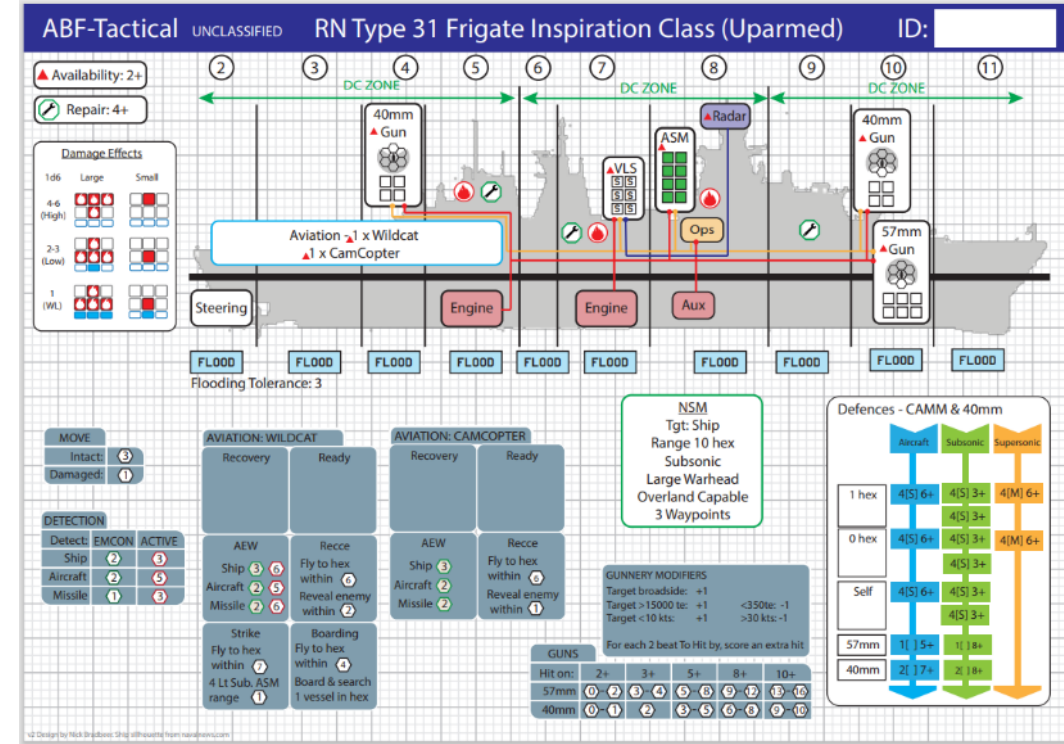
ABF-Tactical UNCLASSIFIED RN Type 31 Frigate Inspiration Class (Uparmed) ID:

Availability: 2+

Repair: 4+

Damage Effects

| 1d6 | Large | Small |
|---|---|---|
| 4-6 (High) | | |
| 2-3 (Low) | | |
| 1 (WL) | | |

2 3 4 5 6 7 8 9 10 11

DC ZONE DC ZONE DC ZONE

40mm Gun

Radar

ASM

VLS

40mm Gun

Ops

57mm Gun

Aviation 1 x Wildcat
1 x CamCopter

Steering

Engine

Engine

Aux

FLOOD FLOOD FLOOD FLOOD FLOOD FLOOD FLOOD FLOOD FLOOD FLOOD

Flooding Tolerance: 3

MOVE
Intact: 3
Damaged: 1

DETECTION

| Detect: | EMCON | ACTIVE |
|---|---|---|
| Ship | 2 | 3 |
| Aircraft | 2 | 5 |
| Missile | 1 | 3 |

AVIATION: WILDCAT

| Recovery | Ready |
|---|---|
| AEW Ship 3 6 Aircraft 2 5 Missile 2 6 | Recce Fly to hex within 6 Reveal enemy within 2 |
| Strike Fly to hex within 7 4 Lt Sub. ASM range 1 | Boarding Fly to hex within 4 Board & search 1 vessel in hex |

AVIATION: CAMCOPTER

| Recovery | Ready |
|---|---|
| AEW Ship 3 Aircraft 2 Missile 2 | Recce Fly to hex within 6 Reveal enemy within 1 |

NSM
Tgt: Ship
Range 10 hex
Subsonic
Large Warhead
Overland Capable
3 Waypoints

GUNNERY MODIFIERS
Target broadside: +1
Target >15000 te: +1 <350te: -1
Target <10 kts: +1 >30 kts: -1

For each 2 beat To Hit by, score an extra hit

GUNS

| Hit on: | 2+ | 3+ | 5+ | 8+ | 10+ |
|---|---|---|---|---|---|
| 57mm | 0-2 | 3-4 | 5-8 | 9-12 | 13-16 |
| 40mm | 0-1 | 2 | 3-5 | 6-8 | 9-10 |

Defences - CAMM & 40mm

| | Aircraft | Subsonic | Supersonic |
|---|---|---|---|
| 1 hex | 4[S] 6+ | 4[S] 3+ 4[S] 3+ | 4[M] 6+ |
| 0 hex | 4[S] 6+ | 4[S] 3+ 4[S] 3+ | 4[M] 6+ |
| Self | 4[S] 6+ | 4[S] 3+ 4[S] 3+ | |
| 57mm | 1[ ] 5+ | 1[ ] 8+ | |
| 40mm | 2[ ] 7+ | 2[ ] 8+ | |

v2 Design by Nick Bradbeer. Ship silhouette from navalnews.com